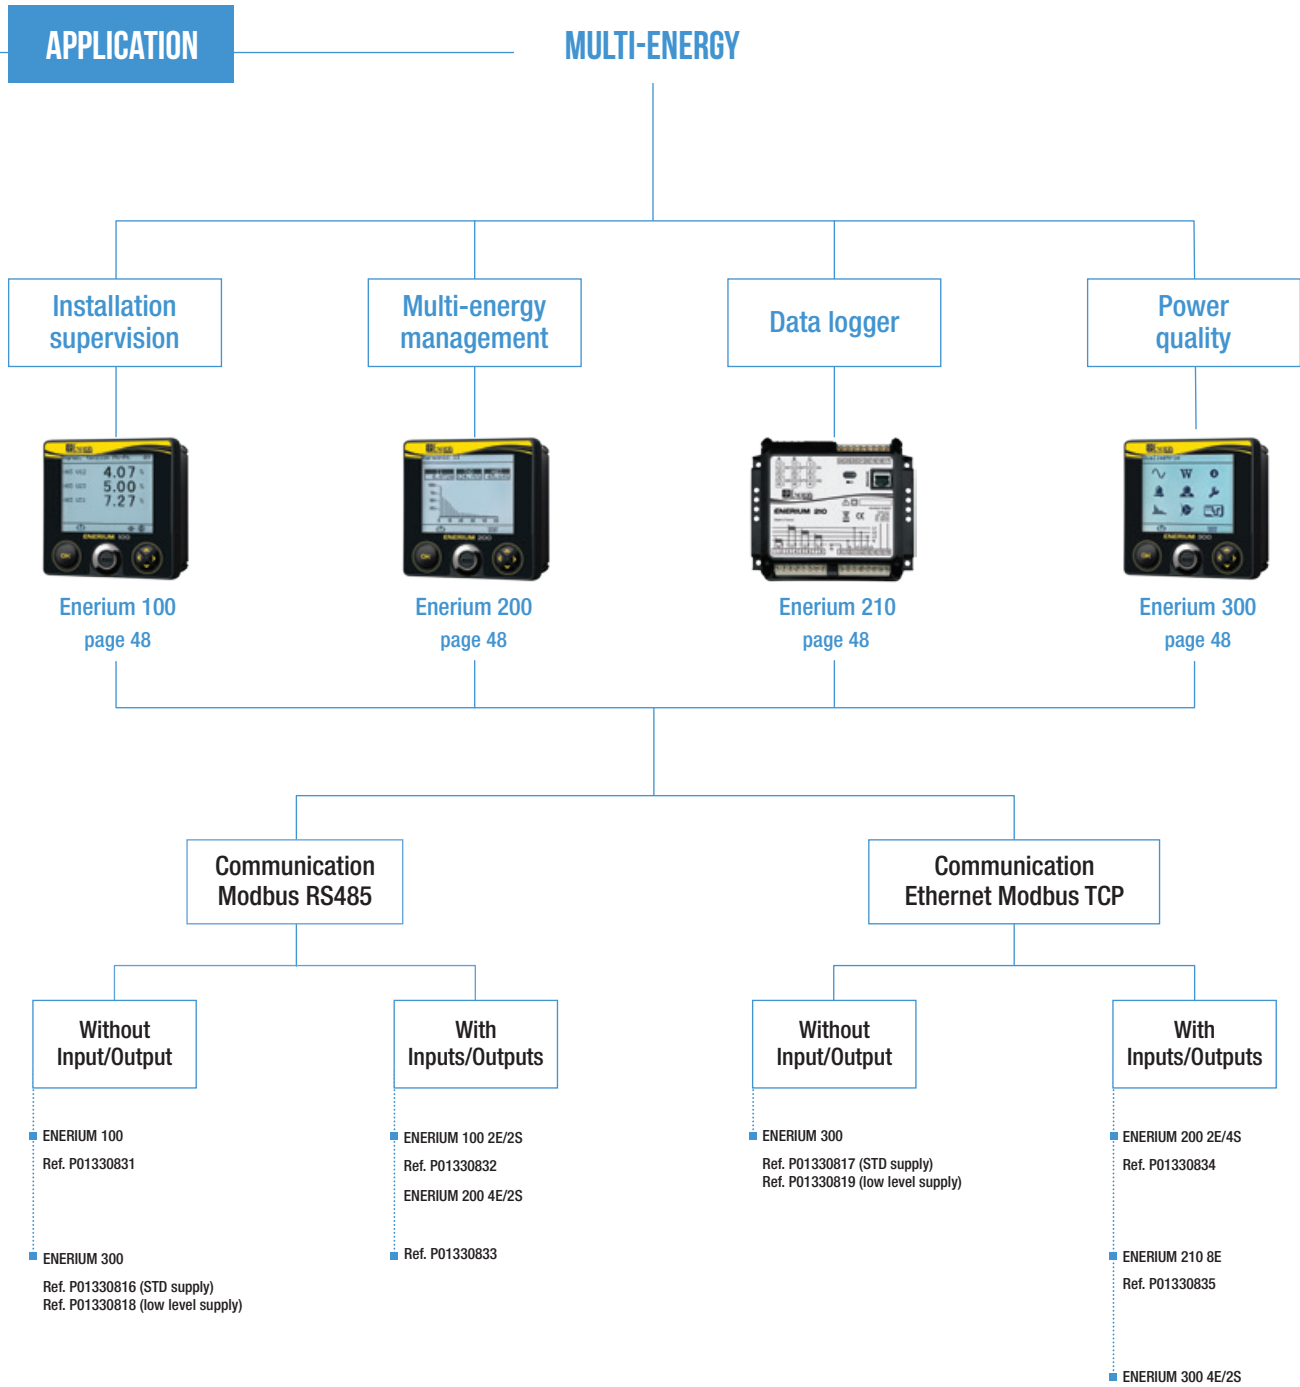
APPLICATION

MULTI-ENERGY

Installation supervision

Multi-energy management

Data logger

Power quality

Enerium 100
page 48

Enerium 200
page 48

Enerium 210
page 48

Enerium 300
page 48

Communication Modbus RS485

Communication Ethernet Modbus TCP

Without Input/Output

ENERIUM 100
Ref. P01330831

ENERIUM 300
Ref. P01330816 (STD supply)
Ref. P01330818 (low level supply)

With Inputs/Outputs

ENERIUM 100 2E/2S
Ref. P01330832

ENERIUM 200 4E/2S

Ref. P01330833

Without Input/Output

ENERIUM 300
Ref. P01330817 (STD supply)
Ref. P01330819 (low level supply)

With Inputs/Outputs

ENERIUM 200 2E/4S
Ref. P01330834

ENERIUM 210 8E
Ref. P01330835

ENERIUM 300 4E/2S